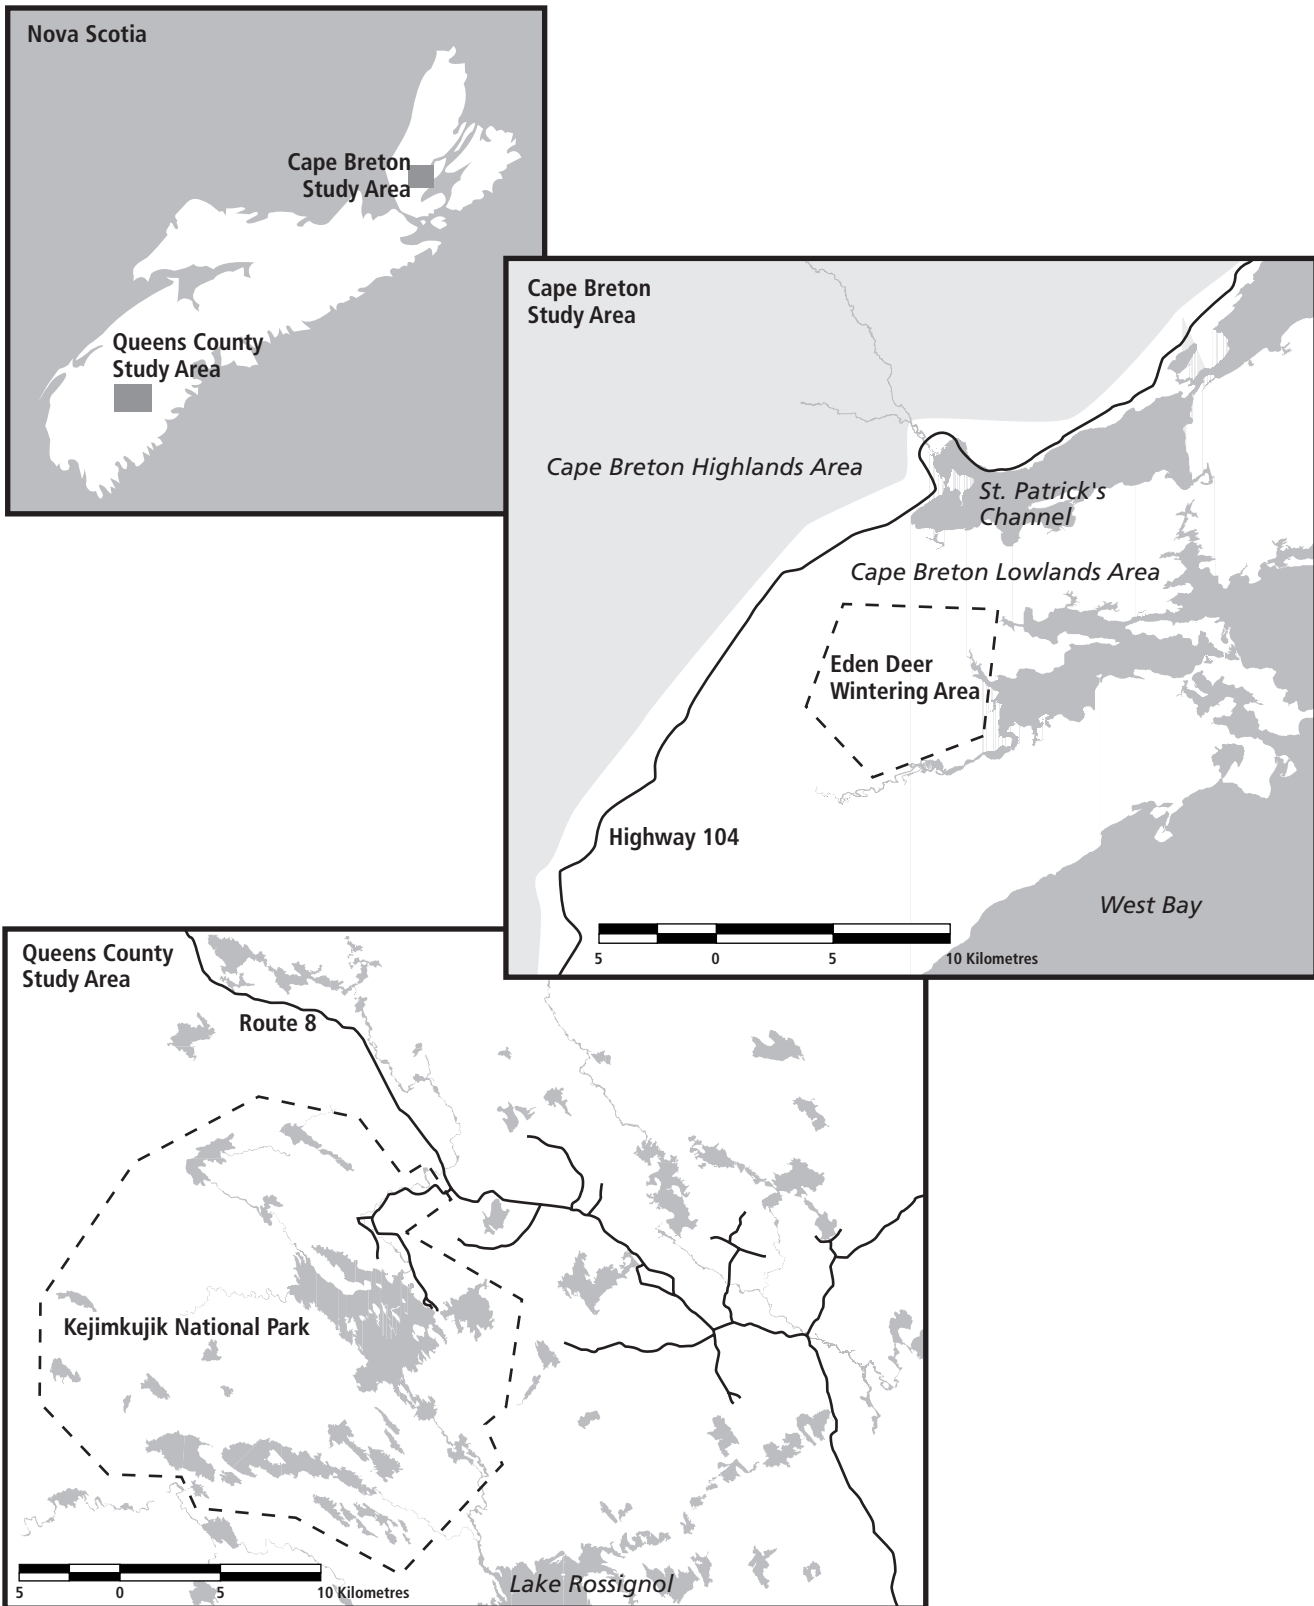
Nova Scotia

Cape Breton Study Area

Queens County Study Area

Cape Breton Study Area

Cape Breton Highlands Area

St. Patrick's Channel

Cape Breton Lowlands Area

Eden Deer Wintering Area

Highway 104

West Bay

5 0 5 10 Kilometres

Queens County Study Area

Route 8

Kejimkujik National Park

Lake Rossignol

5 0 5 10 Kilometres